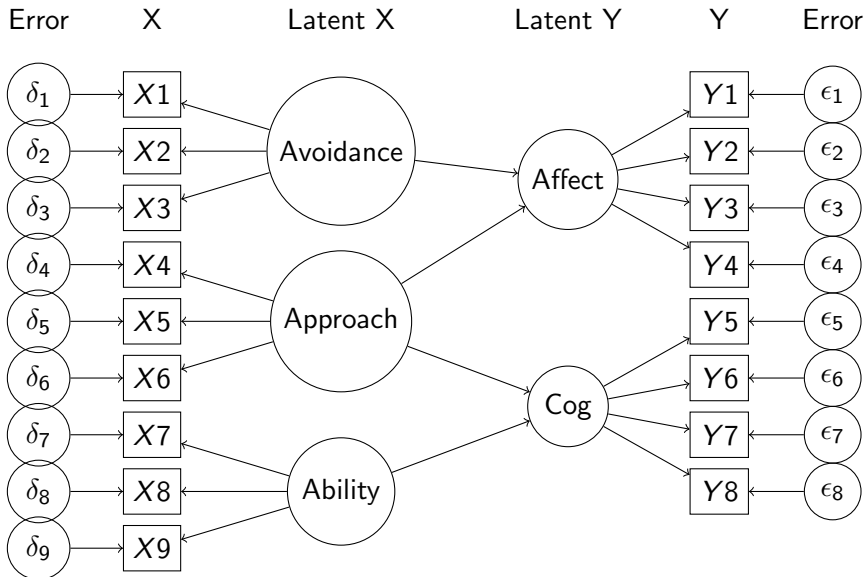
Error X Latent X Latent Y Y Error

$\delta_1$ $X1$
$\delta_2$ $X2$
$\delta_3$ $X3$
$\delta_4$ $X4$
$\delta_5$ $X5$
$\delta_6$ $X6$
$\delta_7$ $X7$
$\delta_8$ $X8$
$\delta_9$ $X9$

Avoidance
Approach
Ability

Affect
Cog

$Y1$ $\epsilon_1$
$Y2$ $\epsilon_2$
$Y3$ $\epsilon_3$
$Y4$ $\epsilon_4$
$Y5$ $\epsilon_5$
$Y6$ $\epsilon_6$
$Y7$ $\epsilon_7$
$Y8$ $\epsilon_8$